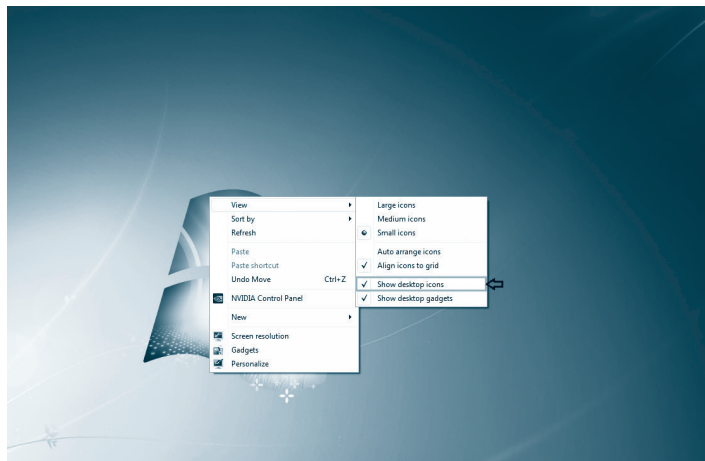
View
Sort by
Refresh
Paste
Paste shortcut
Undo Move Ctrl+Z
NVIDIA Control Panel
New
Screen resolution
Gadgets
Personalize

Large icons
Medium icons
Small icons
Auto arrange icons
✓ Align icons to grid
✓ Show desktop icons
✓ Show desktop gadgets